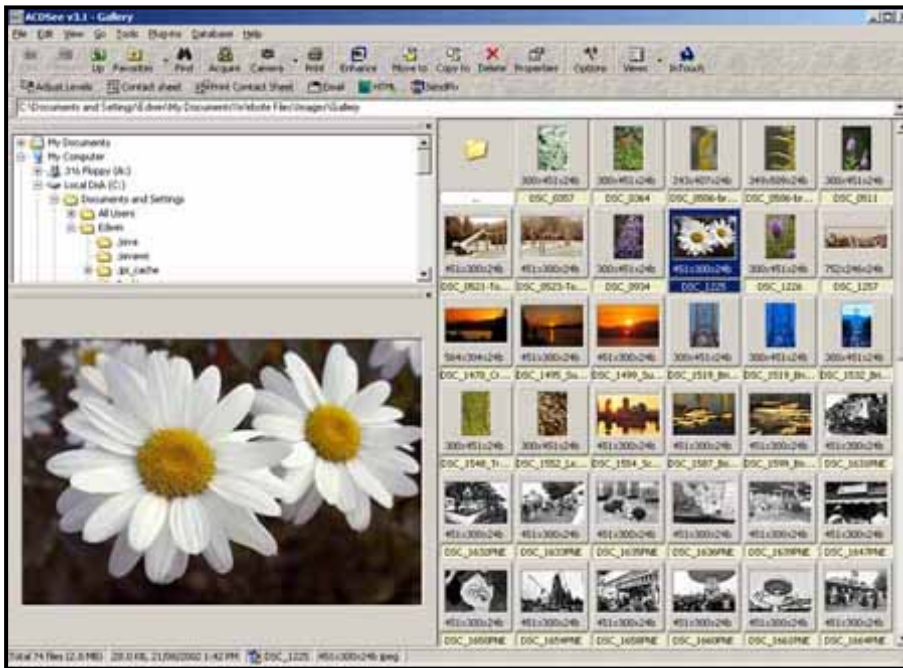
ACDSee v3.1 - Gallery

File Edit View Go Tools Plugins Database Help

Up Favorites Find Acquire Camera Print Enhance Move to Copy to Delete Properties Options Views InTouch

Adjust Levels Contact sheet Print Contact Sheet Email HTML SendPix

C:\Documents and Settings\Edwin\My Documents\Website Files\images\Gallery

My Documents
My Computer
3½ Floppy (A:)
Local Disk (C:)
Documents and Settings
All Users
Edwin
.java
.javaws
.jpi_cache

..
300x451x24b DSC_0057
300x451x24b DSC_0364
243x407x24b DSC_0506-br...
349x509x24b DSC_0506-br...
300x451x24b DSC_0511

451x300x24b DSC_0523-To...
451x300x24b DSC_0523-To...
300x451x24b DSC_0934
451x300x24b DSC_1225
300x451x24b DSC_1226
752x246x24b DSC_1257

564x304x24b DSC_1470_Cl...
451x300x24b DSC_1495_Su...
451x300x24b DSC_1499_Su...
300x451x24b DSC_1519_Bri...
300x451x24b DSC_1519_Bri...
300x451x24b DSC_1532_Bri...

300x451x24b DSC_1548_Tr...
300x451x24b DSC_1552_Le...
451x300x24b DSC_1554_Sr...
451x300x24b DSC_1587_Bri...
451x300x24b DSC_1599_Bi...
451x300x24b DSC_1610PNE

451x300x24b DSC_1630PNE
451x300x24b DSC_1633PNE
451x300x24b DSC_1635PNE
451x300x24b DSC_1636PNE
451x300x24b DSC_1639PNE
451x300x24b DSC_1647PNE

451x300x24b DSC_1650PNE
451x300x24b DSC_1654PNE
451x300x24b DSC_1658PNE
451x300x24b DSC_1660PNE
451x300x24b DSC_1662PNE
451x300x24b DSC_1664PNE

Total 74 files (2.6 MB) 28.0 KB, 21/06/2002 1:42 PM DSC_1225 451x300x24b jpeg